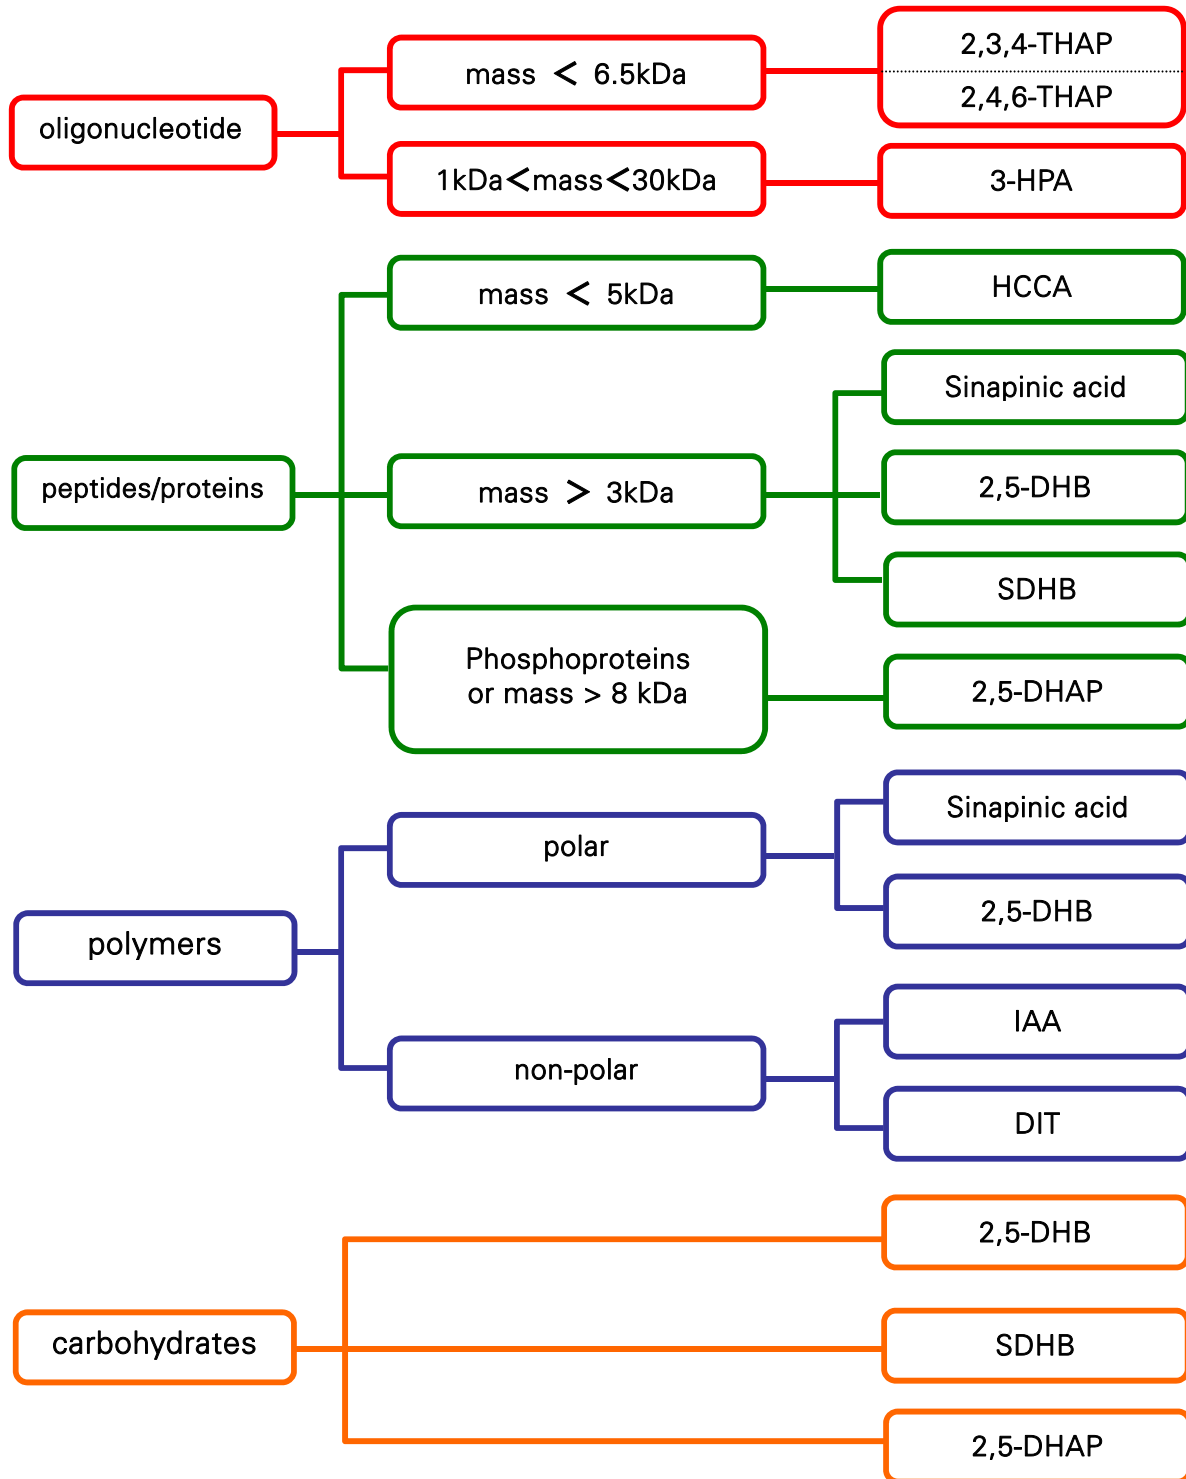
oligonucleotide

mass < 6.5kDa

2,3,4-THAP

2,4,6-THAP

1kDa<mass<30kDa

3-HPA

peptides/proteins

mass < 5kDa

HCCA

mass > 3kDa

Sinapinic acid

2,5-DHB

SDHB

Phosphoproteins or mass > 8 kDa

2,5-DHAP

polymers

polar

Sinapinic acid

2,5-DHB

non-polar

IAA

DIT

carbohydrates

2,5-DHB

SDHB

2,5-DHAP